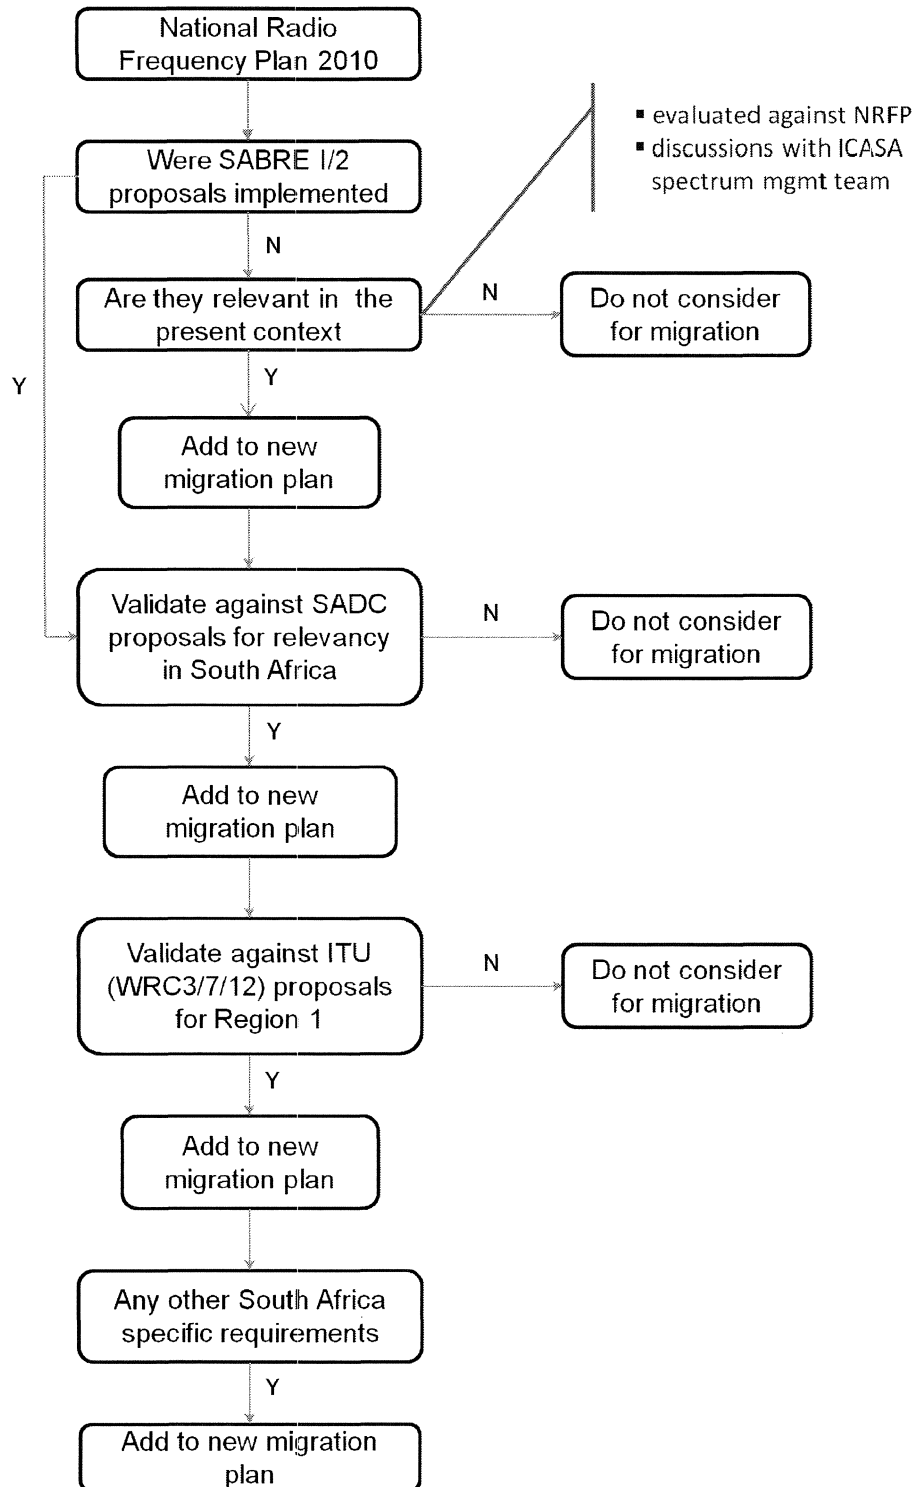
National Radio Frequency Plan 2010

Were SABRE I/2 proposals implemented

▪ evaluated against NRFP
▪ discussions with ICASA spectrum mgmt team

N

Are they relevant in the present context

N

Do not consider for migration

Y

Y

Add to new migration plan

Validate against SADC proposals for relevancy in South Africa

N

Do not consider for migration

Y

Add to new migration plan

Validate against ITU (WRC3/7/12) proposals for Region 1

N

Do not consider for migration

Y

Add to new migration plan

Any other South Africa specific requirements

Y

Add to new migration plan